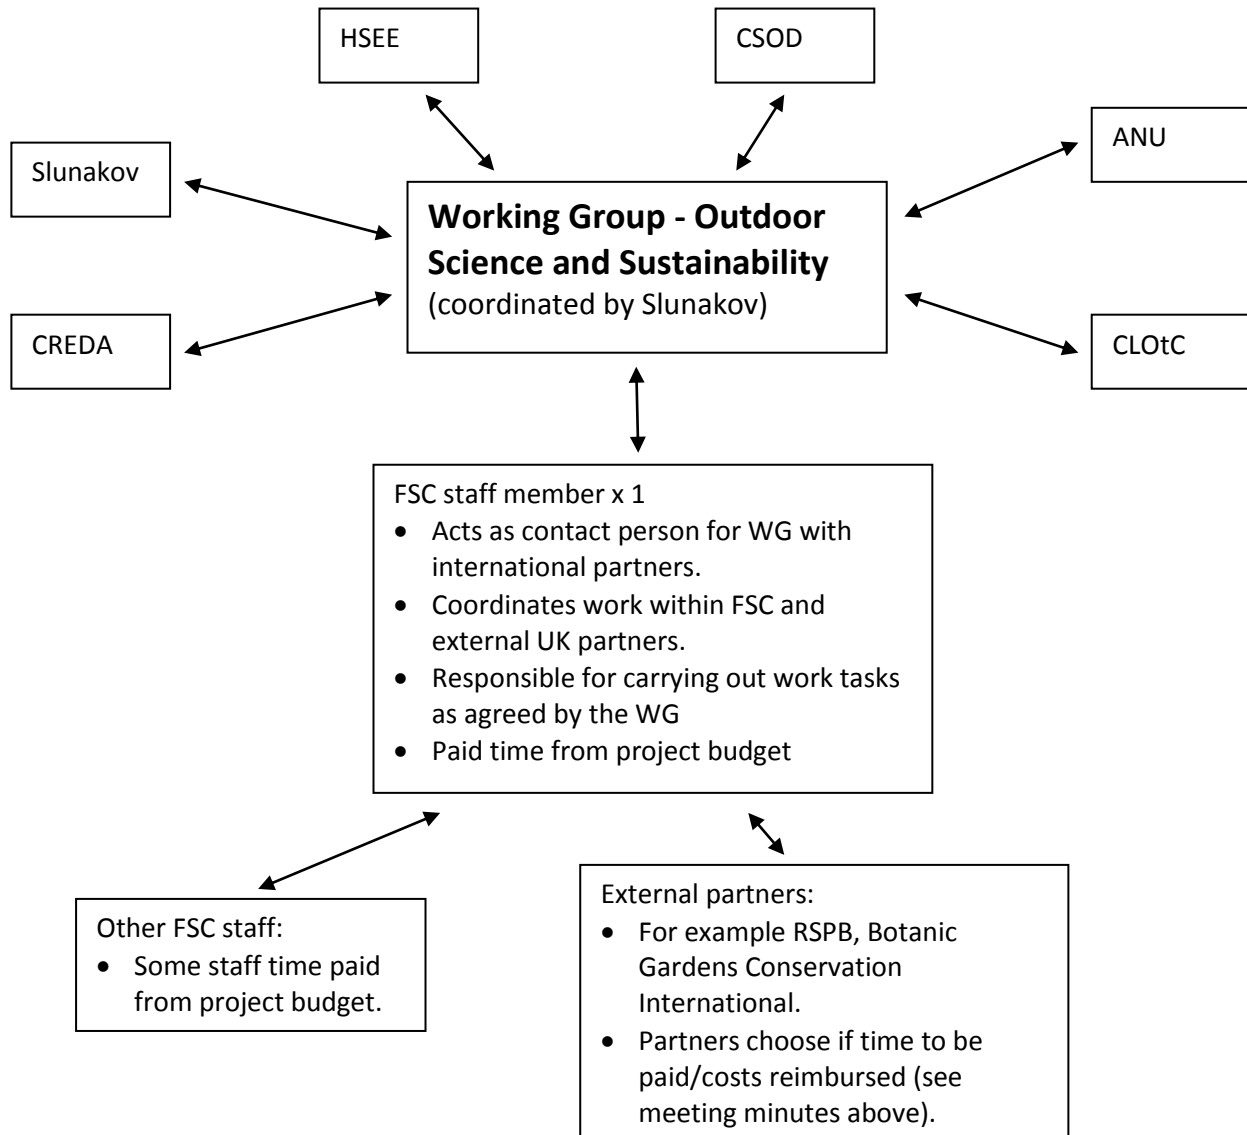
HSEE

CSOD

Slunakov

ANU

**Working Group - Outdoor Science and Sustainability**
(coordinated by Slunakov)

CREDA

CLOtC

FSC staff member x 1
- Acts as contact person for WG with international partners.
- Coordinates work within FSC and external UK partners.
- Responsible for carrying out work tasks as agreed by the WG
- Paid time from project budget

Other FSC staff:
- Some staff time paid from project budget.

External partners:
- For example RSPB, Botanic Gardens Conservation International.
- Partners choose if time to be paid/costs reimbursed (see meeting minutes above).